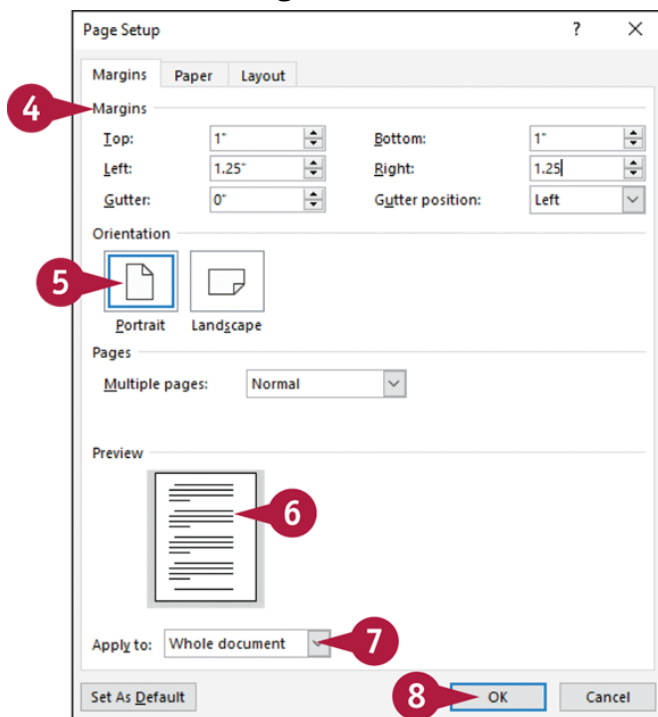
Page Setup ? ×

Margins Paper Layout

4 Margins

Top: 1"
Bottom: 1"
Left: 1.25"
Right: 1.25
Gutter: 0"
Gutter position: Left

Orientation

5

Portrait Landscape

Pages

Multiple pages: Normal

Preview

6

Apply to: Whole document 7

Set As Default 8 OK Cancel